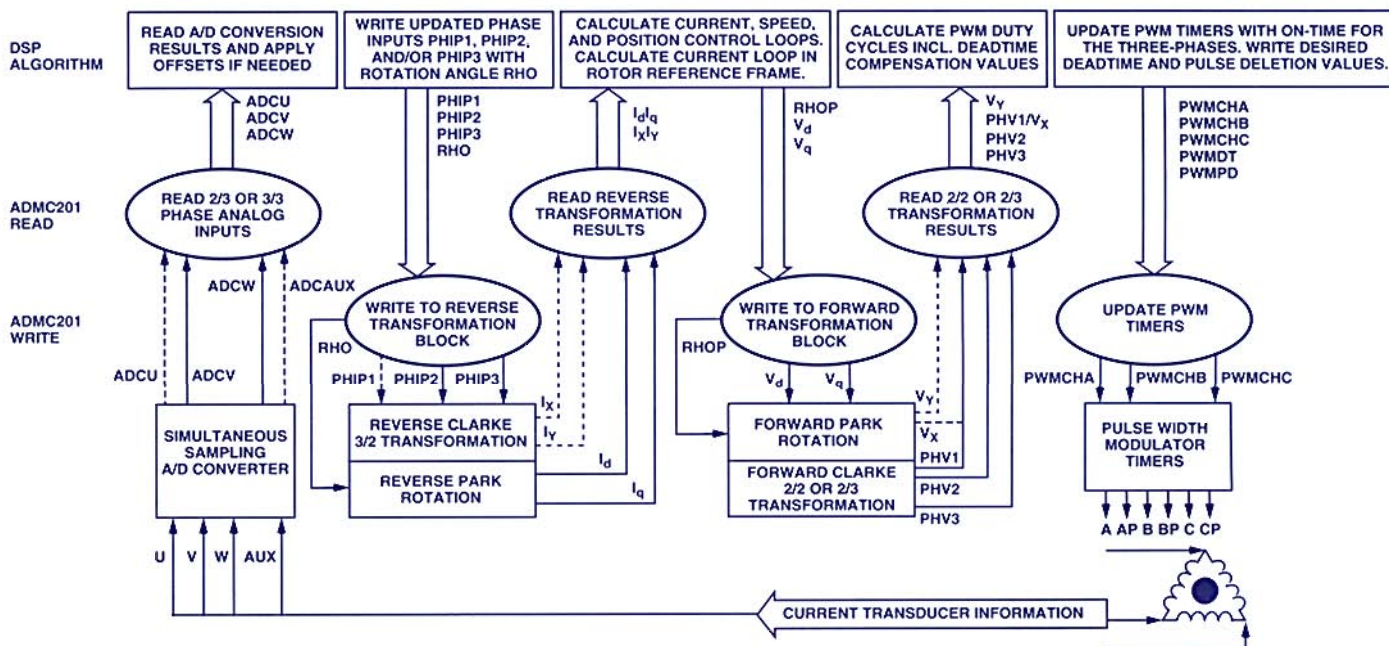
DSP ALGORITHM

READ A/D CONVERSION RESULTS AND APPLY OFFSETS IF NEEDED

WRITE UPDATED PHASE INPUTS PHIP1, PHIP2, AND/OR PHIP3 WITH ROTATION ANGLE RHO

CALCULATE CURRENT, SPEED, AND POSITION CONTROL LOOPS. CALCULATE CURRENT LOOP IN ROTOR REFERENCE FRAME.

CALCULATE PWM DUTY CYCLES INCL. DEADTIME COMPENSATION VALUES

UPDATE PWM TIMERS WITH ON-TIME FOR THE THREE-PHASES. WRITE DESIRED DEADTIME AND PULSE DELETION VALUES.

ADCU
ADCV
ADCW

PHIP1
PHIP2
PHIP3
RHO

$I_d I_q$
$I_X I_Y$

RHOP
$V_d$
$V_q$

$V_Y$
PHV1/$V_X$
PHV2
PHV3

PWMCHA
PWMCHB
PWMCHC
PWMDT
PWMPD

ADMC201 READ

READ 2/3 OR 3/3 PHASE ANALOG INPUTS

READ REVERSE TRANSFORMATION RESULTS

READ 2/2 OR 2/3 TRANSFORMATION RESULTS

ADMC201 WRITE

ADCW
ADCAUX

WRITE TO REVERSE TRANSFORMATION BLOCK

WRITE TO FORWARD TRANSFORMATION BLOCK

UPDATE PWM TIMERS

RHO
ADCU
ADCV
PHIP1
PHIP2
PHIP3

RHOP
$V_d$
$V_q$

PWMCHA
PWMCHB
PWMCHC

$I_X$
$I_Y$
$I_d$
$I_q$

$V_Y$
$V_X$
PHV1
PHV2
PHV3

SIMULTANEOUS SAMPLING A/D CONVERTER

REVERSE CLARKE 3/2 TRANSFORMATION

REVERSE PARK ROTATION

FORWARD PARK ROTATION

FORWARD CLARKE 2/2 OR 2/3 TRANSFORMATION

PULSE WIDTH MODULATOR TIMERS

A AP B BP C CP

U V W AUX

CURRENT TRANSDUCER INFORMATION